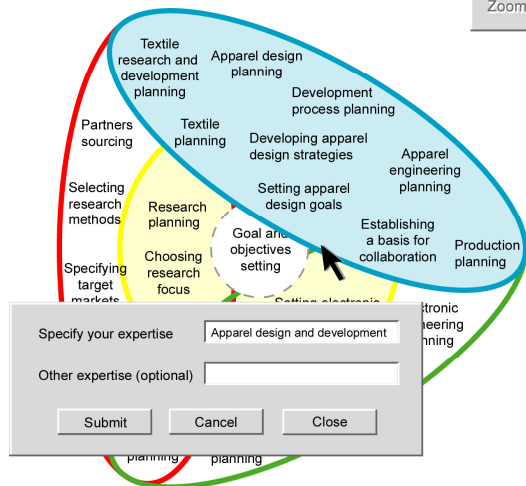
Zoom

Textile research and development planning

Apparel design planning

Development process planning

Textile planning

Developing apparel design strategies

Apparel engineering planning

Partners sourcing

Selecting research methods

Research planning

Setting apparel design goals

Establishing a basis for collaboration

Production planning

Goal and objectives setting

Choosing research focus

Specifying target markets

Setting electronic

ctronic neering nning

Specify your expertise
Apparel design and development

Other expertise (optional)

Submit
Cancel
Close

planning
planning